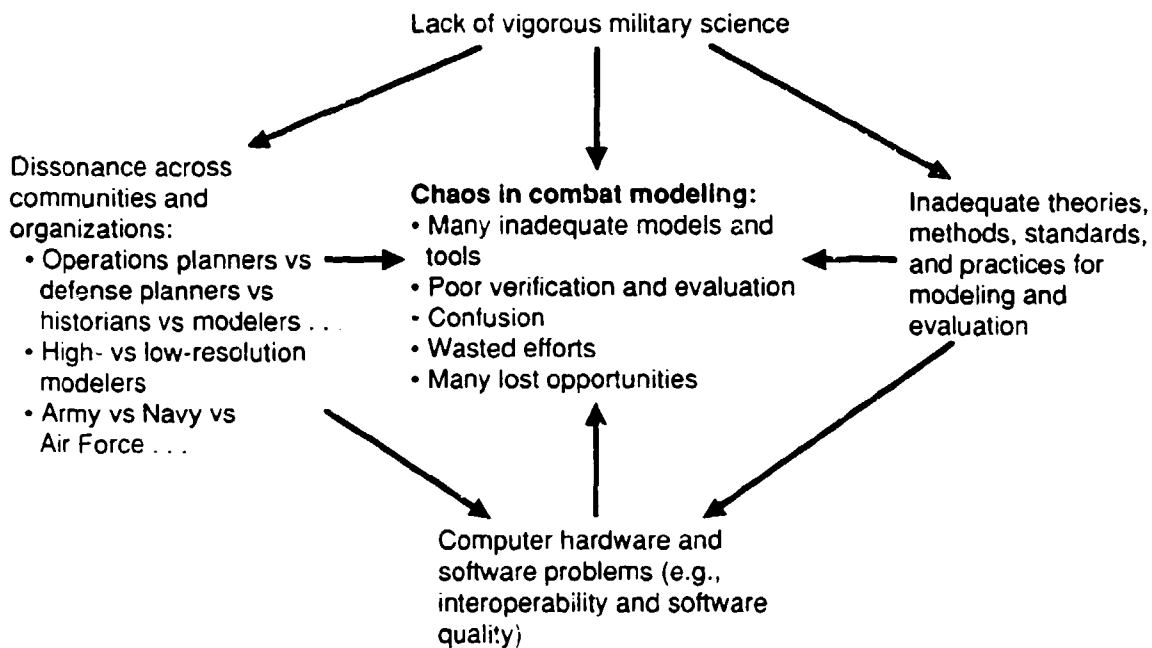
Lack of vigorous military science

Dissonance across communities and organizations:
• Operations planners vs defense planners vs historians vs modelers . . .
• High- vs low-resolution modelers
• Army vs Navy vs Air Force . . .

**Chaos in combat modeling:**
• Many inadequate models and tools
• Poor verification and evaluation
• Confusion
• Wasted efforts
• Many lost opportunities

Inadequate theories, methods, standards, and practices for modeling and evaluation

Computer hardware and software problems (e.g., interoperability and software quality)